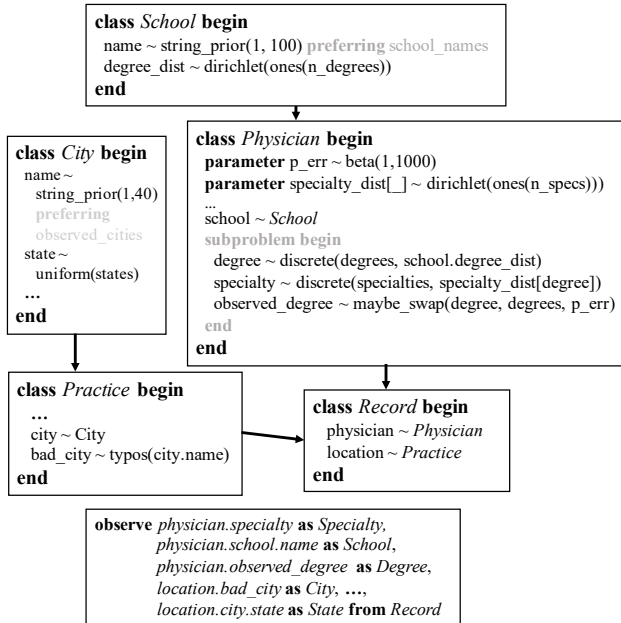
**class** *School* **begin**
name ~ string_prior(1, 100) **preferring** school_names
degree_dist ~ dirichlet(ones(n_degrees))
**end**

**class** *City* **begin**
name ~
string_prior(1,40)
**preferring**
observed_cities
state ~
uniform(states)
**…**
**end**

**class** *Physician* **begin**
**parameter** p_err ~ beta(1,1000)
**parameter** specialty_dist[_] ~ dirichlet(ones(n_specs)))
...
school ~ *School*
**subproblem begin**
degree ~ discrete(degrees, school.degree_dist)
specialty ~ discrete(specialties, specialty_dist[degree])
observed_degree ~ maybe_swap(degree, degrees, p_err)
**end**
**end**

**class** *Practice* **begin**
**…**
city ~ City
bad_city ~ typos(city.name)
**end**

**class** *Record* **begin**
physician ~ *Physician*
location ~ *Practice*
**end**

**observe** *physician.specialty* **as** *Specialty*, *physician.school.name* **as** *School*, *physician.observed_degree* **as** *Degree*, *location.bad_city* **as** *City*, **…**, *location.city.state* **as** *State* **from** *Record*